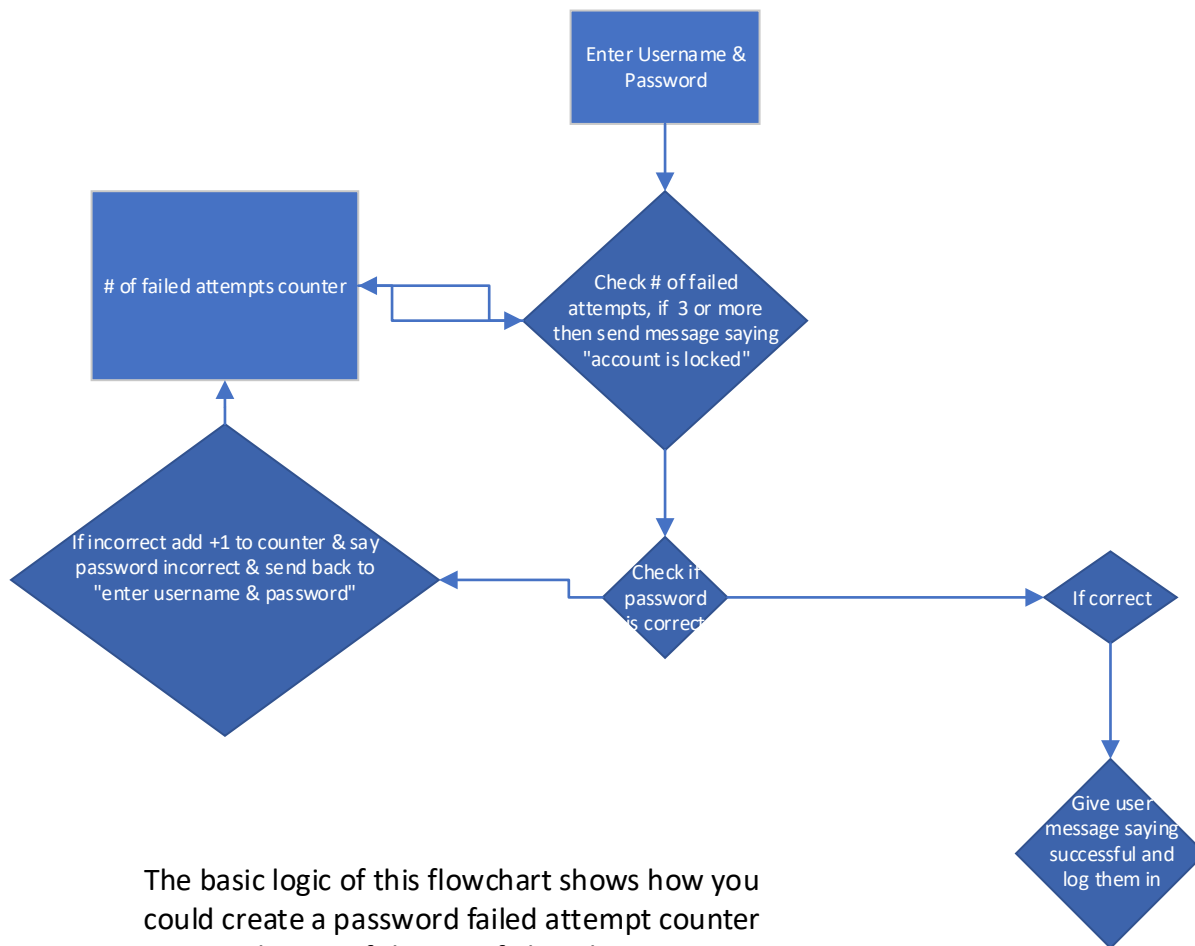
Enter Username & Password

# of failed attempts counter

Check # of failed attempts, if 3 or more then send message saying "account is locked"

If incorrect add +1 to counter & say password incorrect & send back to "enter username & password"

Check if password is correct

If correct

Give user message saying successful and log them in

The basic logic of this flowchart shows how you could create a password failed attempt counter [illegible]